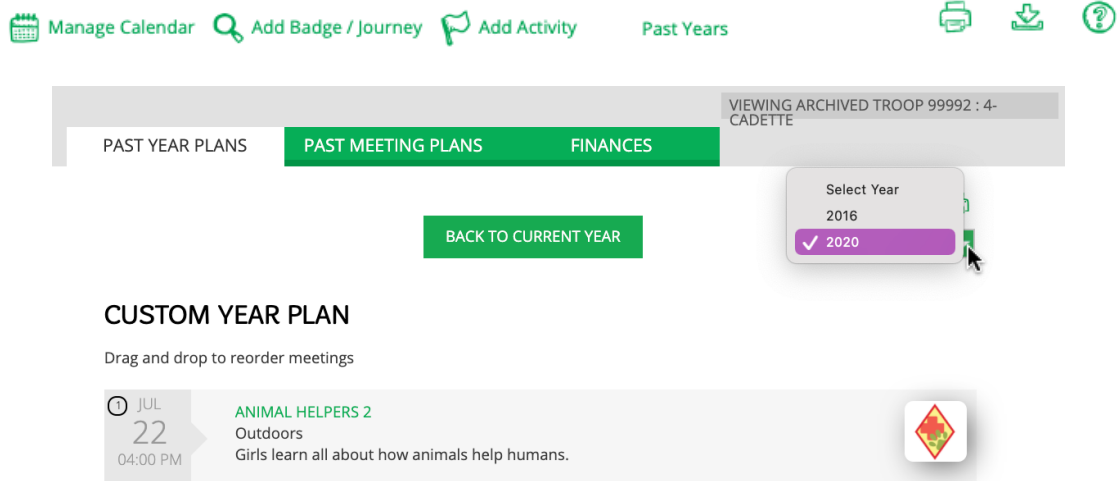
Manage Calendar Add Badge / Journey Add Activity Past Years

VIEWING ARCHIVED TROOP 99992 : 4-CADETTE

PAST YEAR PLANS PAST MEETING PLANS FINANCES

Select Year
2016
2020

BACK TO CURRENT YEAR

CUSTOM YEAR PLAN

Drag and drop to reorder meetings

1 JUL 22 04:00 PM

ANIMAL HELPERS 2
Outdoors
Girls learn all about how animals help humans.